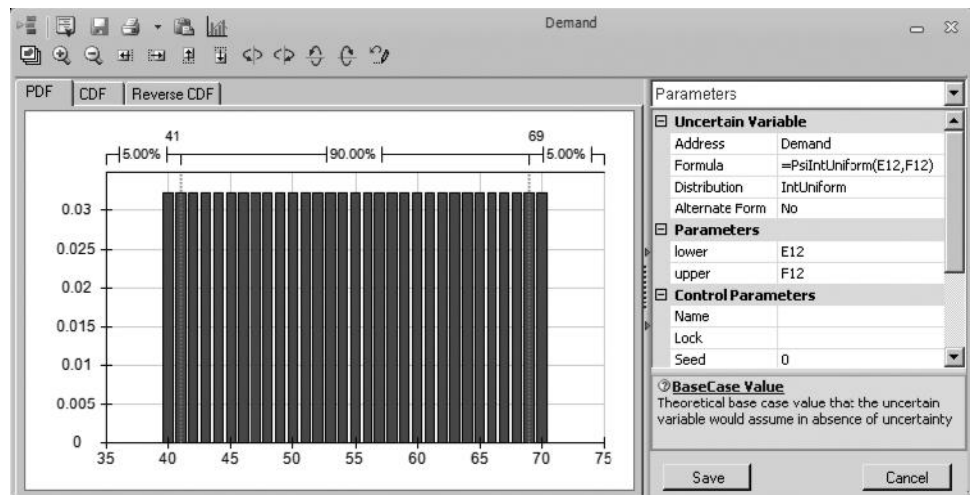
Demand

PDF | CDF | Reverse CDF

41 69
5.00% 90.00% 5.00%

0.03
0.025
0.02
0.015
0.01
0.005
0

35 40 45 50 55 60 65 70 75

Parameters

| ⊟ Uncertain Variable | |
|---|---|
| Address | Demand |
| Formula | =PsiIntUniform(E12,F12) |
| Distribution | IntUniform |
| Alternate Form | No |
| ⊟ Parameters | |
| lower | E12 |
| upper | F12 |
| ⊟ Control Parameters | |
| Name | |
| Lock | |
| Seed | 0 |

BaseCase Value
Theoretical base case value that the uncertain variable would assume in absence of uncertainty

Save

Cancel